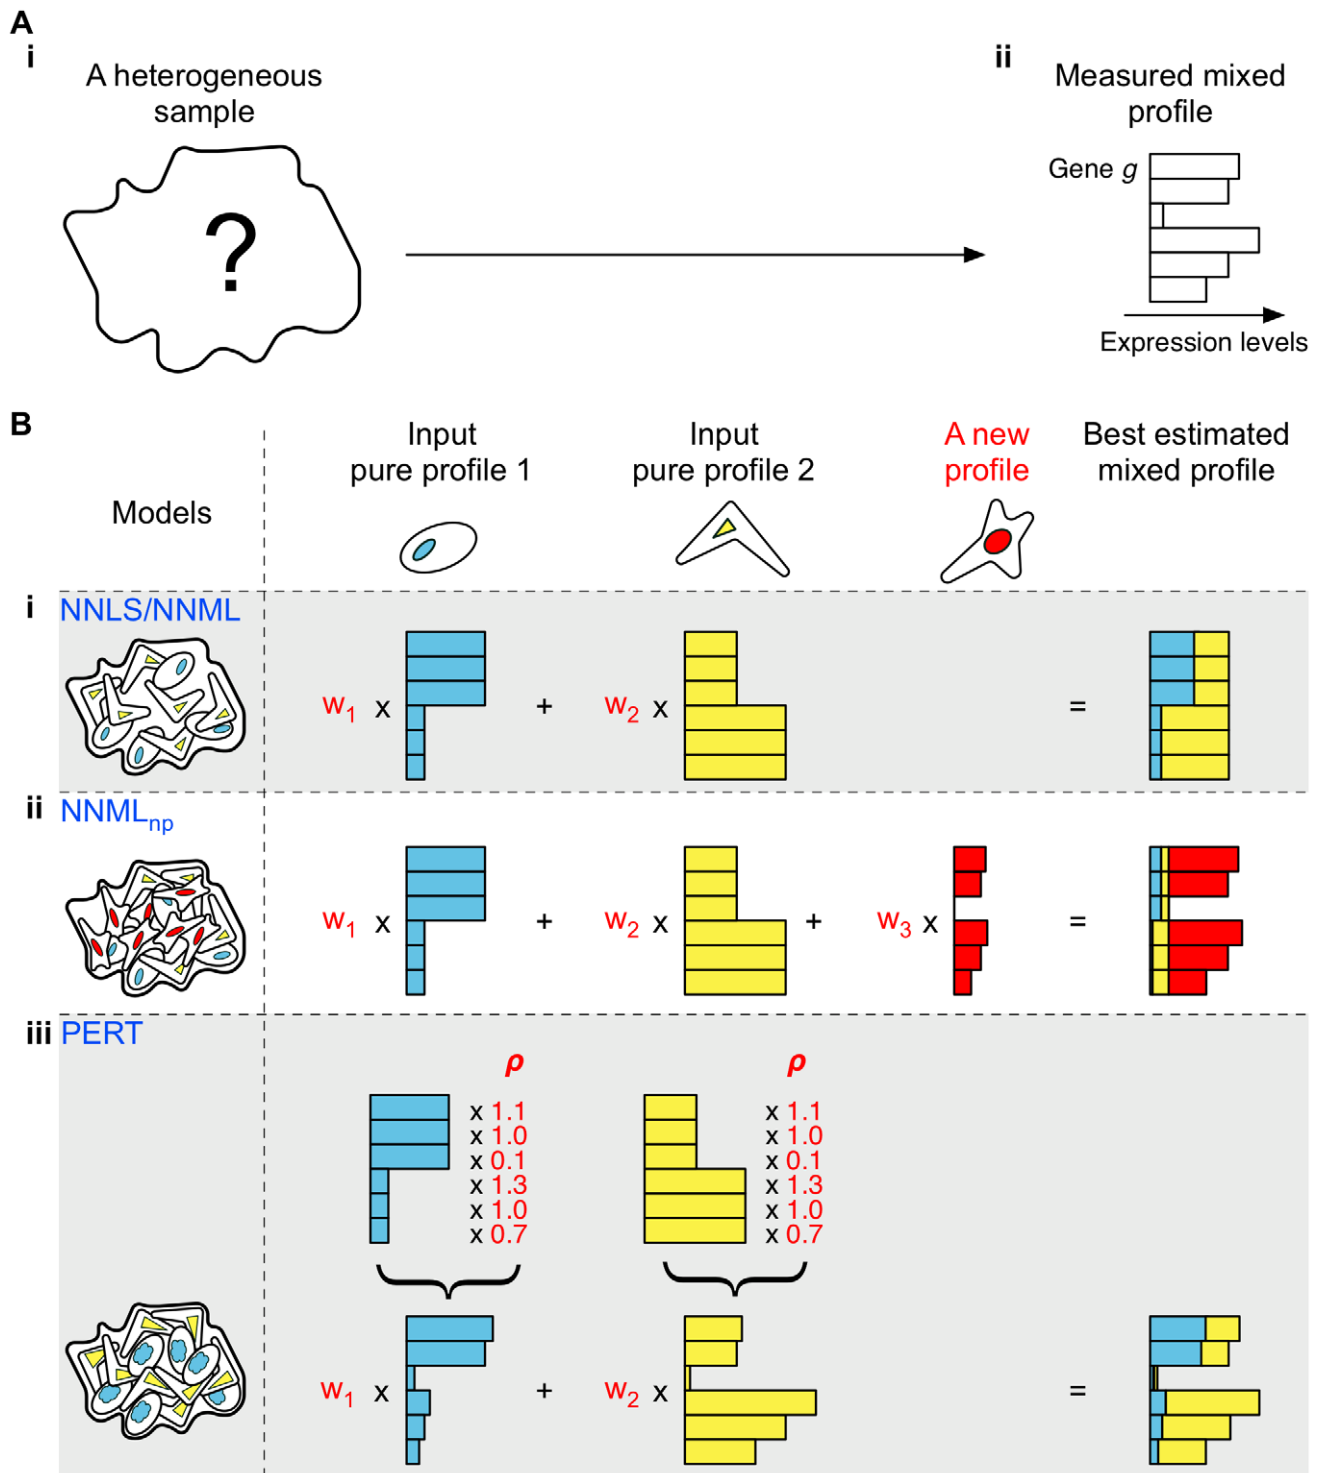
A
i
A heterogeneous sample

?

ii
Measured mixed profile

Gene $g$

Expression levels

B
Models

Input pure profile 1

Input pure profile 2

A new profile

Best estimated mixed profile

i NNLS/NNML

$w_1$ x + $w_2$ x =

ii NNML$_{np}$

$w_1$ x + $w_2$ x + $w_3$ x =

iii PERT

$\rho$
x 1.1
x 1.0
x 0.1
x 1.3
x 1.0
x 0.7

$\rho$
x 1.1
x 1.0
x 0.1
x 1.3
x 1.0
x 0.7

$w_1$ x + $w_2$ x =